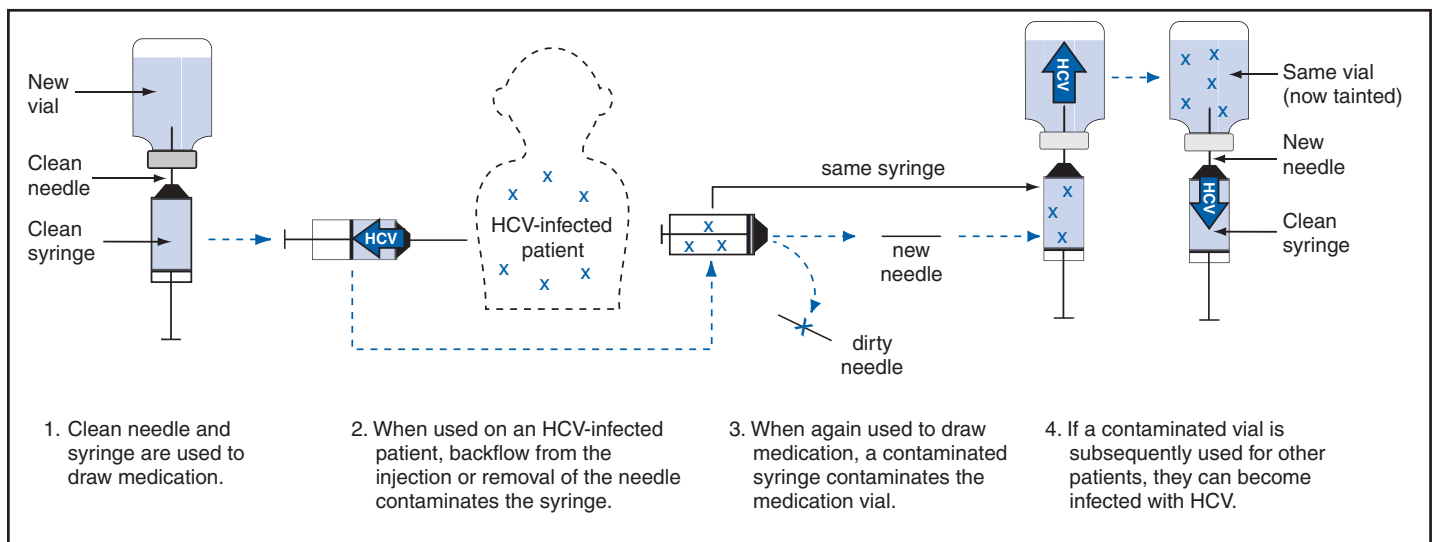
New vial

Clean needle

Clean syringe

HCV

HCV-infected patient

x x x x x x

x x x

same syringe

new needle

dirty needle

HCV

x x x

x x x x x

Same vial (now tainted)

New needle

HCV

Clean syringe

1. Clean needle and syringe are used to draw medication.

2. When used on an HCV-infected patient, backflow from the injection or removal of the needle contaminates the syringe.

3. When again used to draw medication, a contaminated syringe contaminates the medication vial.

4. If a contaminated vial is subsequently used for other patients, they can become infected with HCV.